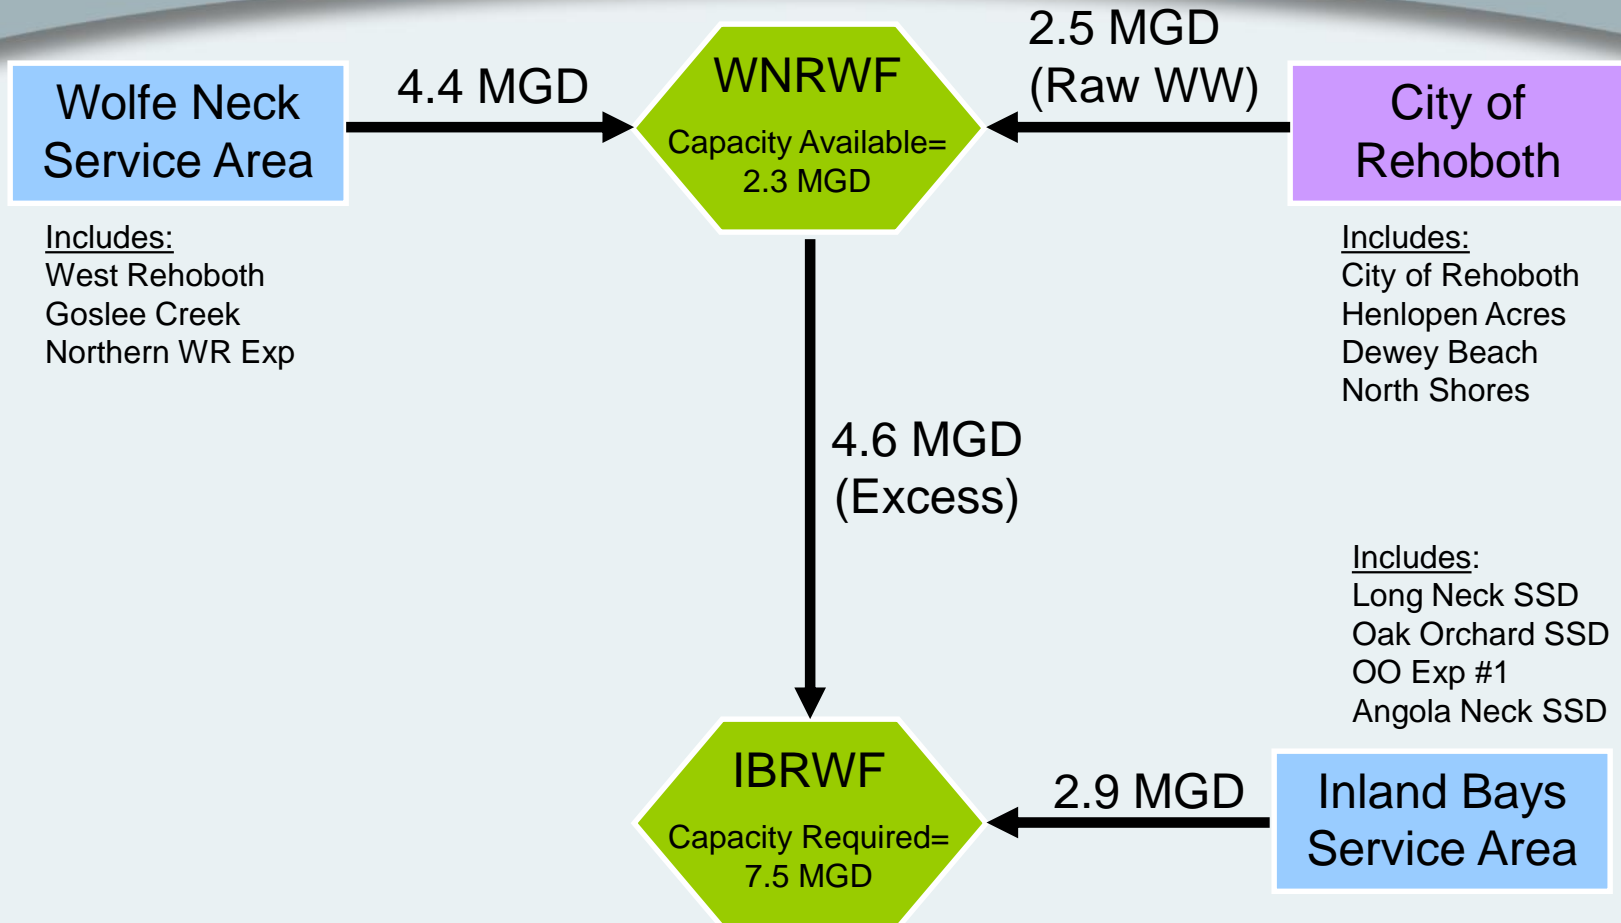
Wolfe Neck Service Area

4.4 MGD

WNRWF

Capacity Available= 2.3 MGD

2.5 MGD (Raw WW)

City of Rehoboth

Includes:
West Rehoboth
Goslee Creek
Northern WR Exp

Includes:
City of Rehoboth
Henlopen Acres
Dewey Beach
North Shores

4.6 MGD (Excess)

Includes:
Long Neck SSD
Oak Orchard SSD
OO Exp #1
Angola Neck SSD

IBRWF

Capacity Required= 7.5 MGD

2.9 MGD

Inland Bays Service Area